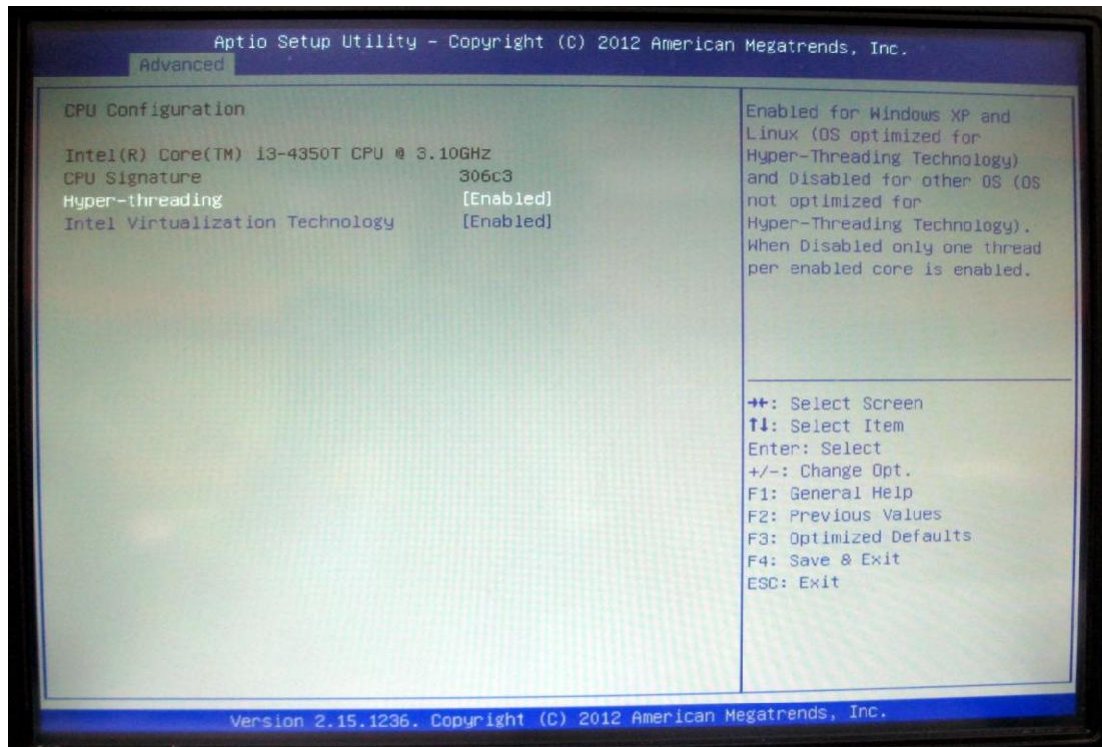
Aptio Setup Utility – Copyright (C) 2012 American Megatrends, Inc.

Advanced

CPU Configuration

Intel(R) Core(TM) i3-4350T CPU @ 3.10GHz

| | |
|---|---|
| CPU Signature | 306c3 |
| Hyper-threading | [Enabled] |
| Intel Virtualization Technology | [Enabled] |

Enabled for Windows XP and Linux (OS optimized for Hyper-Threading Technology) and Disabled for other OS (OS not optimized for Hyper-Threading Technology). When Disabled only one thread per enabled core is enabled.

→←: Select Screen
↑↓: Select Item
Enter: Select
+/-: Change Opt.
F1: General Help
F2: Previous Values
F3: Optimized Defaults
F4: Save & Exit
ESC: Exit

Version 2.15.1236. Copyright (C) 2012 American Megatrends, Inc.